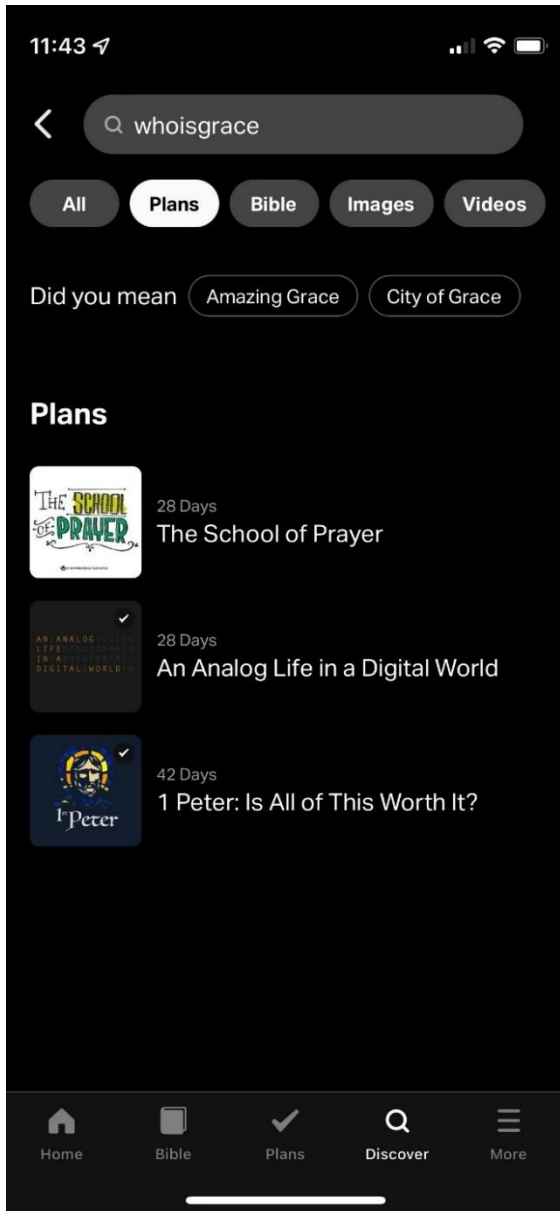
11:43

whoisgrace

All
Plans
Bible
Images
Videos

Did you mean
Amazing Grace
City of Grace

Plans

THE SCHOOL OF PRAYER

28 Days
The School of Prayer

AN ANALOG LIFE IN A DIGITAL WORLD

28 Days
An Analog Life in a Digital World

1st Peter

42 Days
1 Peter: Is All of This Worth It?

Home
Bible
Plans
Discover
More